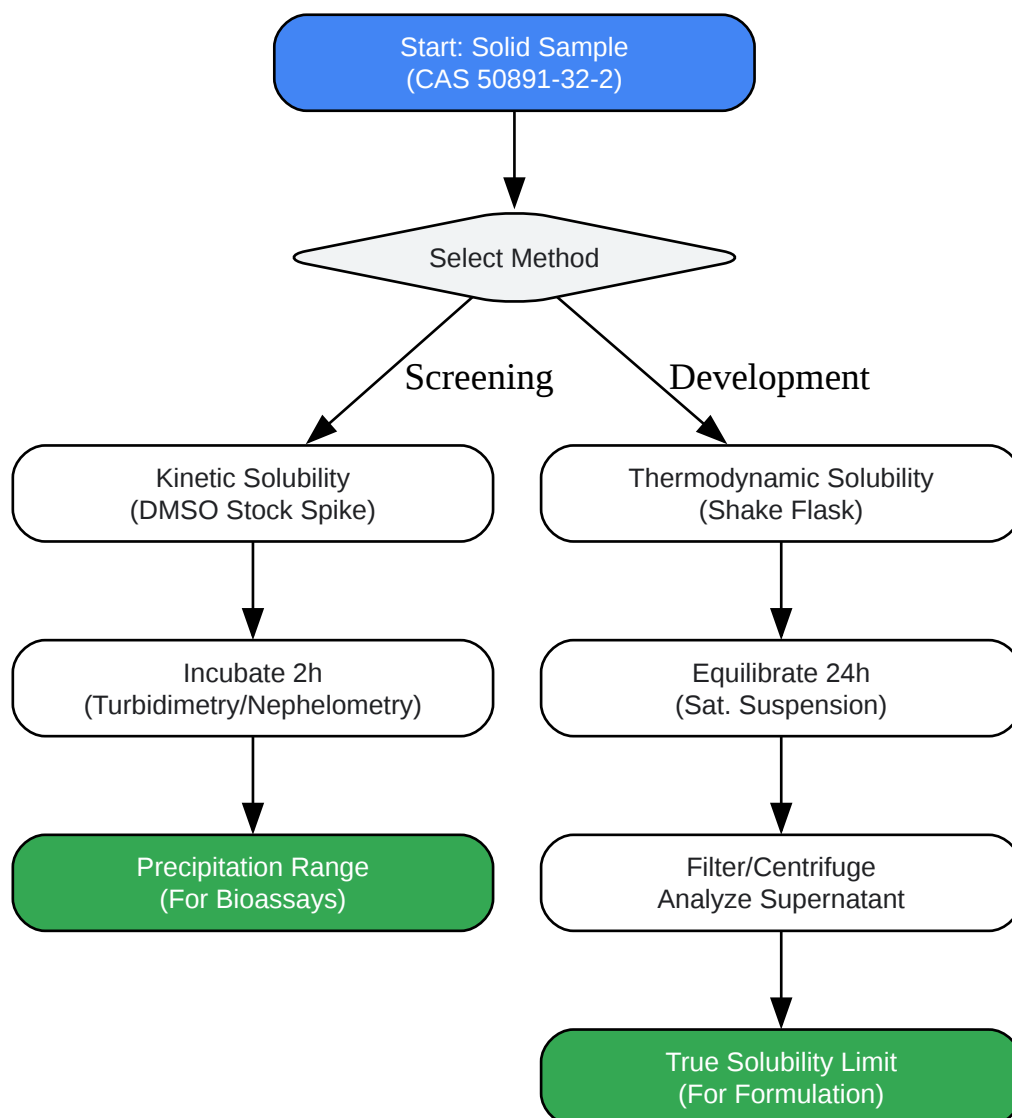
Start: Solid Sample
(CAS 50891-32-2)

Select Method

Screening

Development

Kinetic Solubility
(DMSO Stock Spike)

Incubate 2h
(Turbidimetry/Nephelometry)

Precipitation Range
(For Bioassays)

Thermodynamic Solubility
(Shake Flask)

Equilibrate 24h
(Sat. Suspension)

Filter/Centrifuge
Analyze Supernatant

True Solubility Limit
(For Formulation)